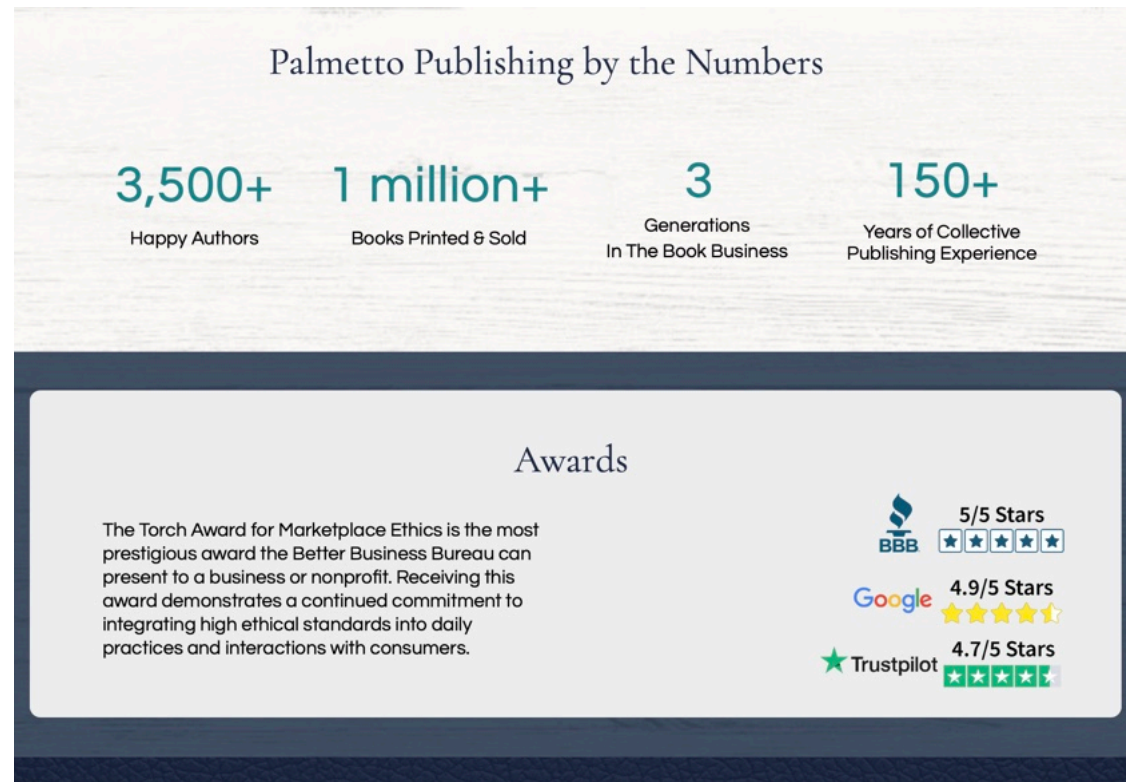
Palmetto Publishing by the Numbers

3,500+
Happy Authors

1 million+
Books Printed & Sold

3
Generations
In The Book Business

150+
Years of Collective
Publishing Experience

Awards

The Torch Award for Marketplace Ethics is the most prestigious award the Better Business Bureau can present to a business or nonprofit. Receiving this award demonstrates a continued commitment to integrating high ethical standards into daily practices and interactions with consumers.

BBB
5/5 Stars

Google
4.9/5 Stars

Trustpilot
4.7/5 Stars